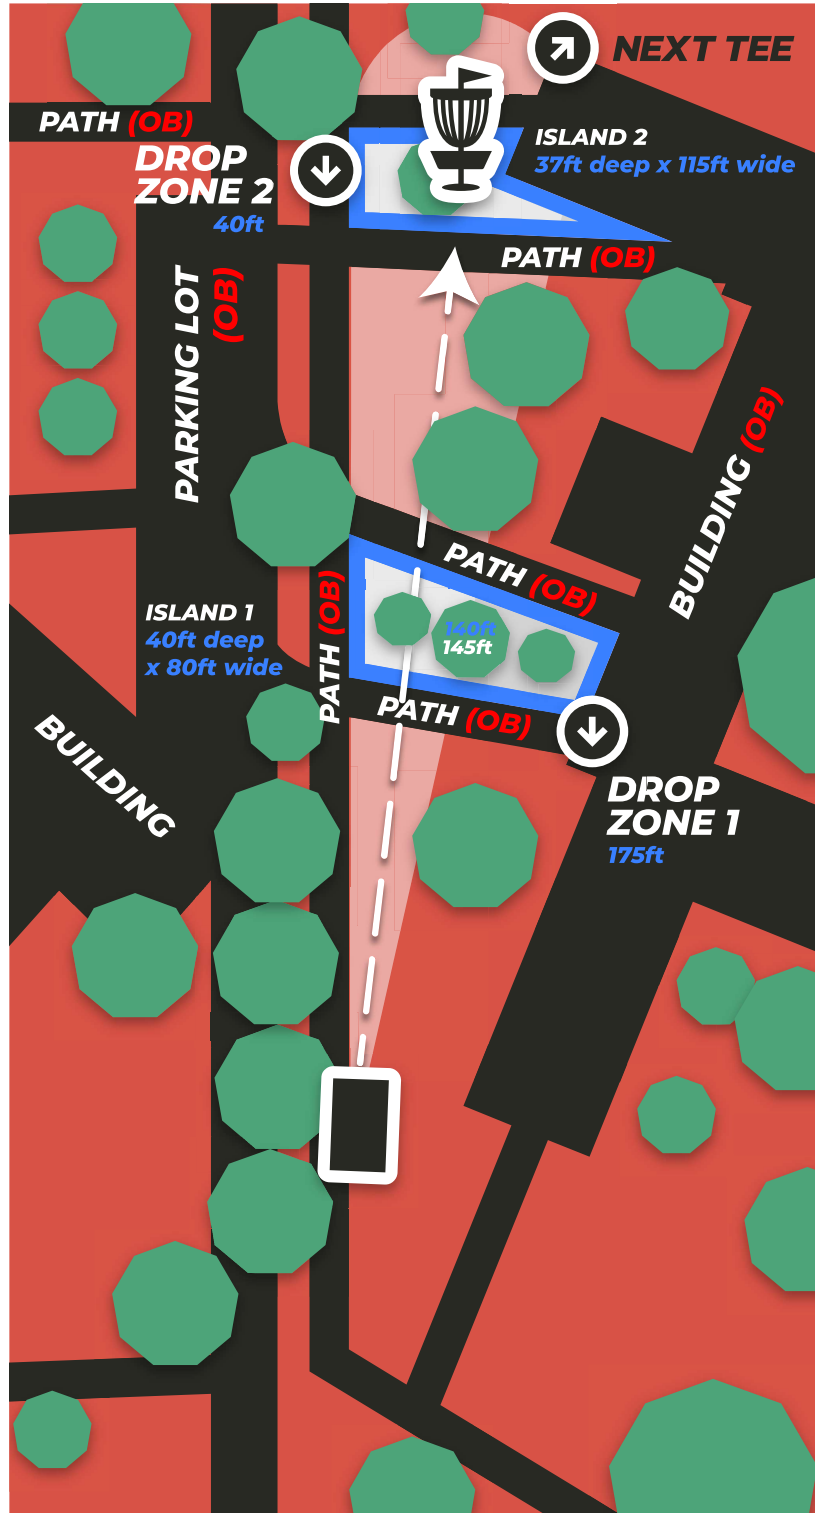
NEXT TEE

PATH (OB)

ISLAND 2
37ft deep x 115ft wide

DROP ZONE 2
40ft

PATH (OB)

PARKING LOT (OB)

BUILDING (OB)

PATH (OB)

ISLAND 1
40ft deep x 80ft wide

140ft
145ft

PATH (OB)

PATH (OB)

BUILDING

DROP ZONE 1
175ft